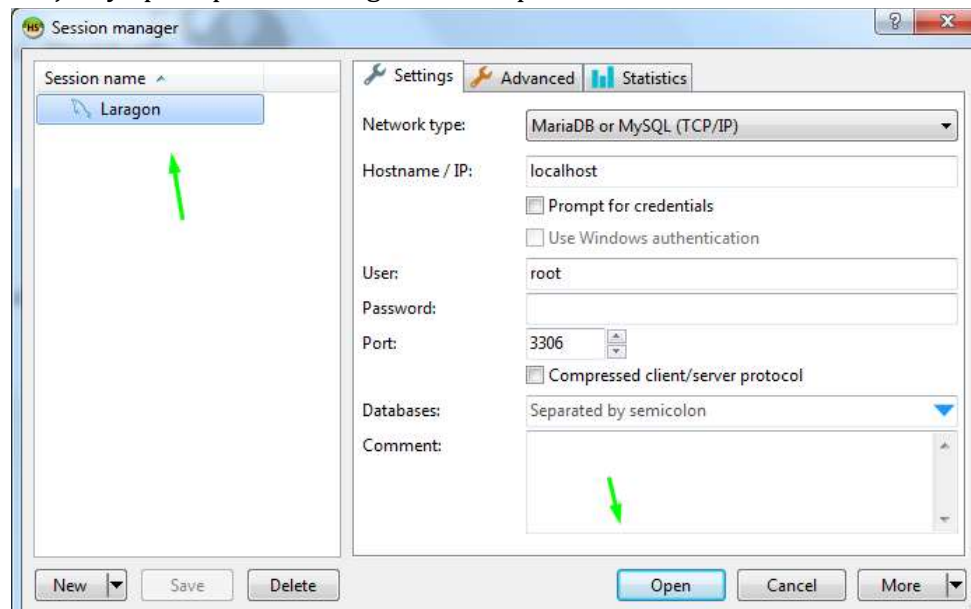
Session manager

Session name

Laragon

Settings | Advanced | Statistics

Network type: MariaDB or MySQL (TCP/IP)

Hostname / IP: localhost

Prompt for credentials

Use Windows authentication

User: root

Password:

Port: 3306

Compressed client/server protocol

Databases: Separated by semicolon

Comment:

New | Save | Delete

Open | Cancel | More